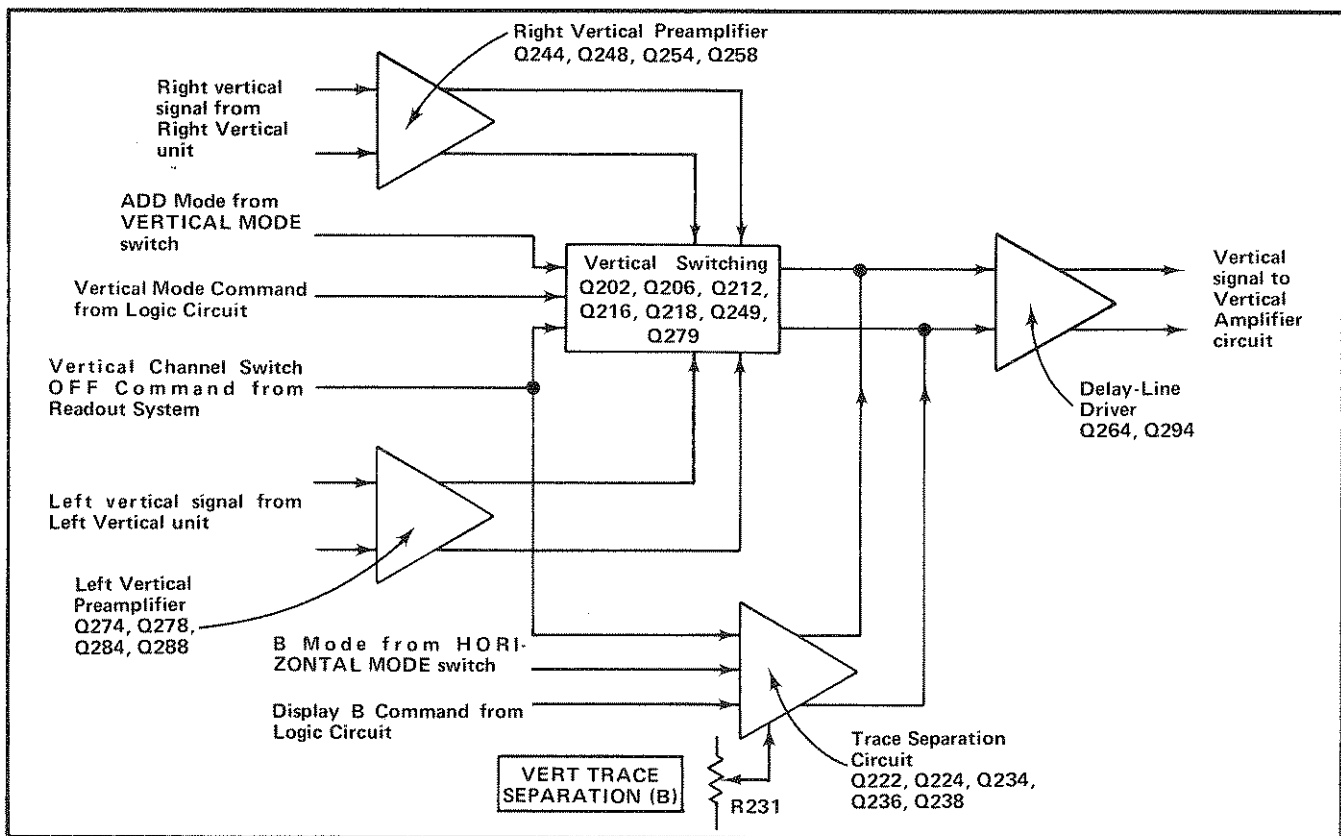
Right Vertical Preamplifier
Q244, Q248, Q254, Q258

Right vertical signal from Right Vertical unit

ADD Mode from VERTICAL MODE switch

Vertical Mode Command from Logic Circuit

Vertical Channel Switch OFF Command from Readout System

Vertical Switching
Q202, Q206, Q212, Q216, Q218, Q249, Q279

Vertical signal to Vertical Amplifier circuit

Delay-Line Driver
Q264, Q294

Left vertical signal from Left Vertical unit

Left Vertical Preamplifier
Q274, Q278, Q284, Q288

B Mode from HORIZONTAL MODE switch

Display B Command from Logic Circuit

Trace Separation Circuit
Q222, Q224, Q234, Q236, Q238

VERT TRACE SEPARATION (B)

R231